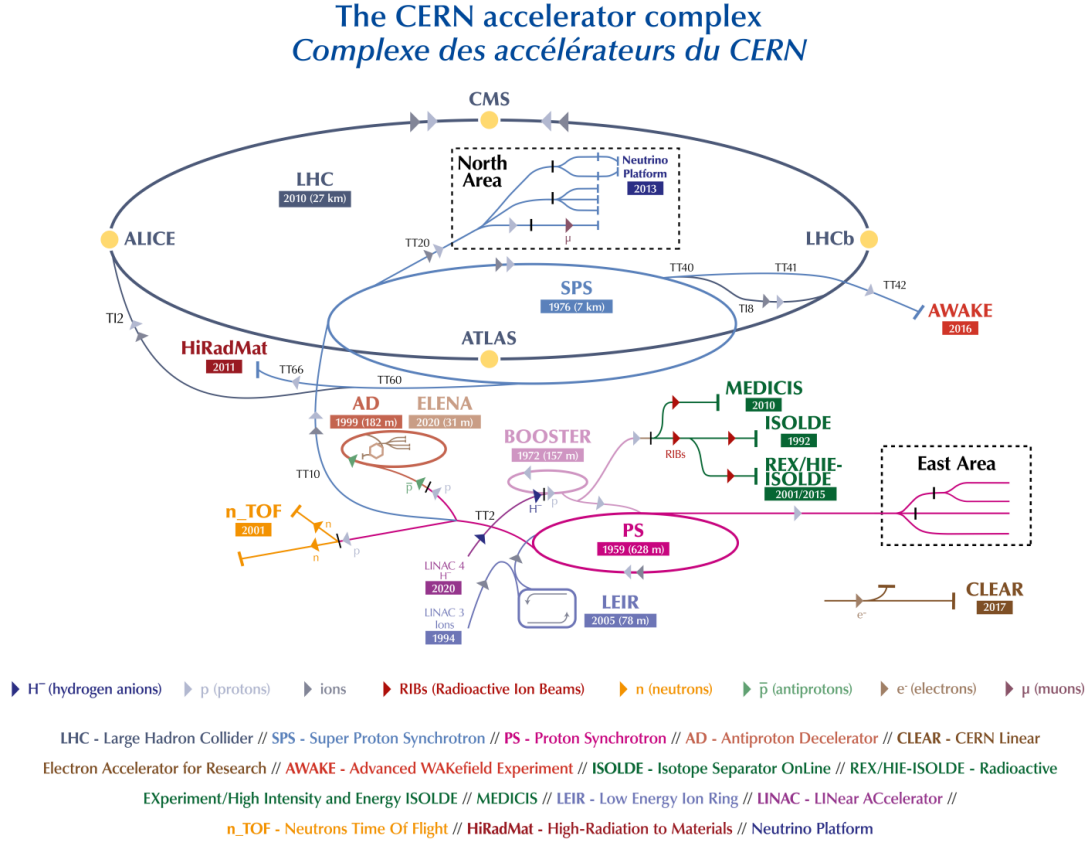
The CERN accelerator complex
Complexe des accélérateurs du CERN

CMS

North Area

Neutrino Platform
2013

μ

LHC
2010 (27 km)

ALICE

LHCb

TT20

TT40

TT41

TT42

SPS
1976 (7 km)

TI8

AWAKE
2016

TI2

HiRadMat
2011

ATLAS

TT66

TT60

MEDICIS
2010

AD
1999 (182 m)

ELENA
2020 (31 m)

ISOLDE
1992

BOOSTER
1972 (157 m)

RIBs

REX/HIE-ISOLDE
2001/2015

East Area

TT10

p

p

$H^-$

p

n_TOF
2001

n

n

p

TT2

PS
1959 (628 m)

LINAC 4
H⁻
2020

LINAC 3
Ions
1994

LEIR
2005 (78 m)

CLEAR
2017

e⁻

$H^-$ (hydrogen anions) p (protons) ions RIBs (Radioactive Ion Beams) n (neutrons) $\bar{p}$ (antiprotons) e⁻ (electrons) μ (muons)

LHC - Large Hadron Collider // SPS - Super Proton Synchrotron // PS - Proton Synchrotron // AD - Antiproton Decelerator // CLEAR - CERN Linear Electron Accelerator for Research // AWAKE - Advanced WAKefield Experiment // ISOLDE - Isotope Separator OnLine // REX/HIE-ISOLDE - Radioactive EXperiment/High Intensity and Energy ISOLDE // MEDICIS // LEIR - Low Energy Ion Ring // LINAC - LINear ACcelerator // n_TOF - Neutrons Time Of Flight // HiRadMat - High-Radiation to Materials // Neutrino Platform